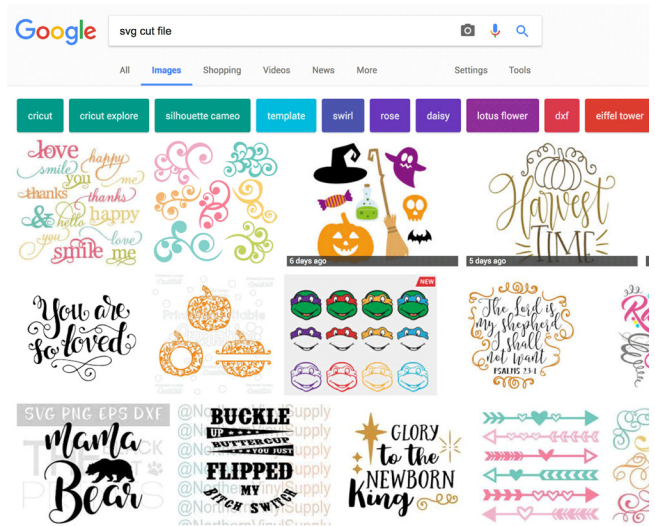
Google

svg cut file

All Images Shopping Videos News More Settings Tools

cricut | cricut explore | silhouette cameo | template | swirl | rose | daisy | lotus flower | dxf | eiffel tower

love smile happy you thanks thanks & hello happy love you smile me

6 days ago

Harvest TIME

5 days ago

You are so loved

NEW

The Lord is my shepherd I shall not want PSALMS 23:1

SVG PNG EPS DXF

Mama Bear

@NorthernVinylSupply

BUCKLE UP BUTTERCUP YOU JUST FLIPPED MY BITCH SWITCH

GLORY to the NEWBORN King